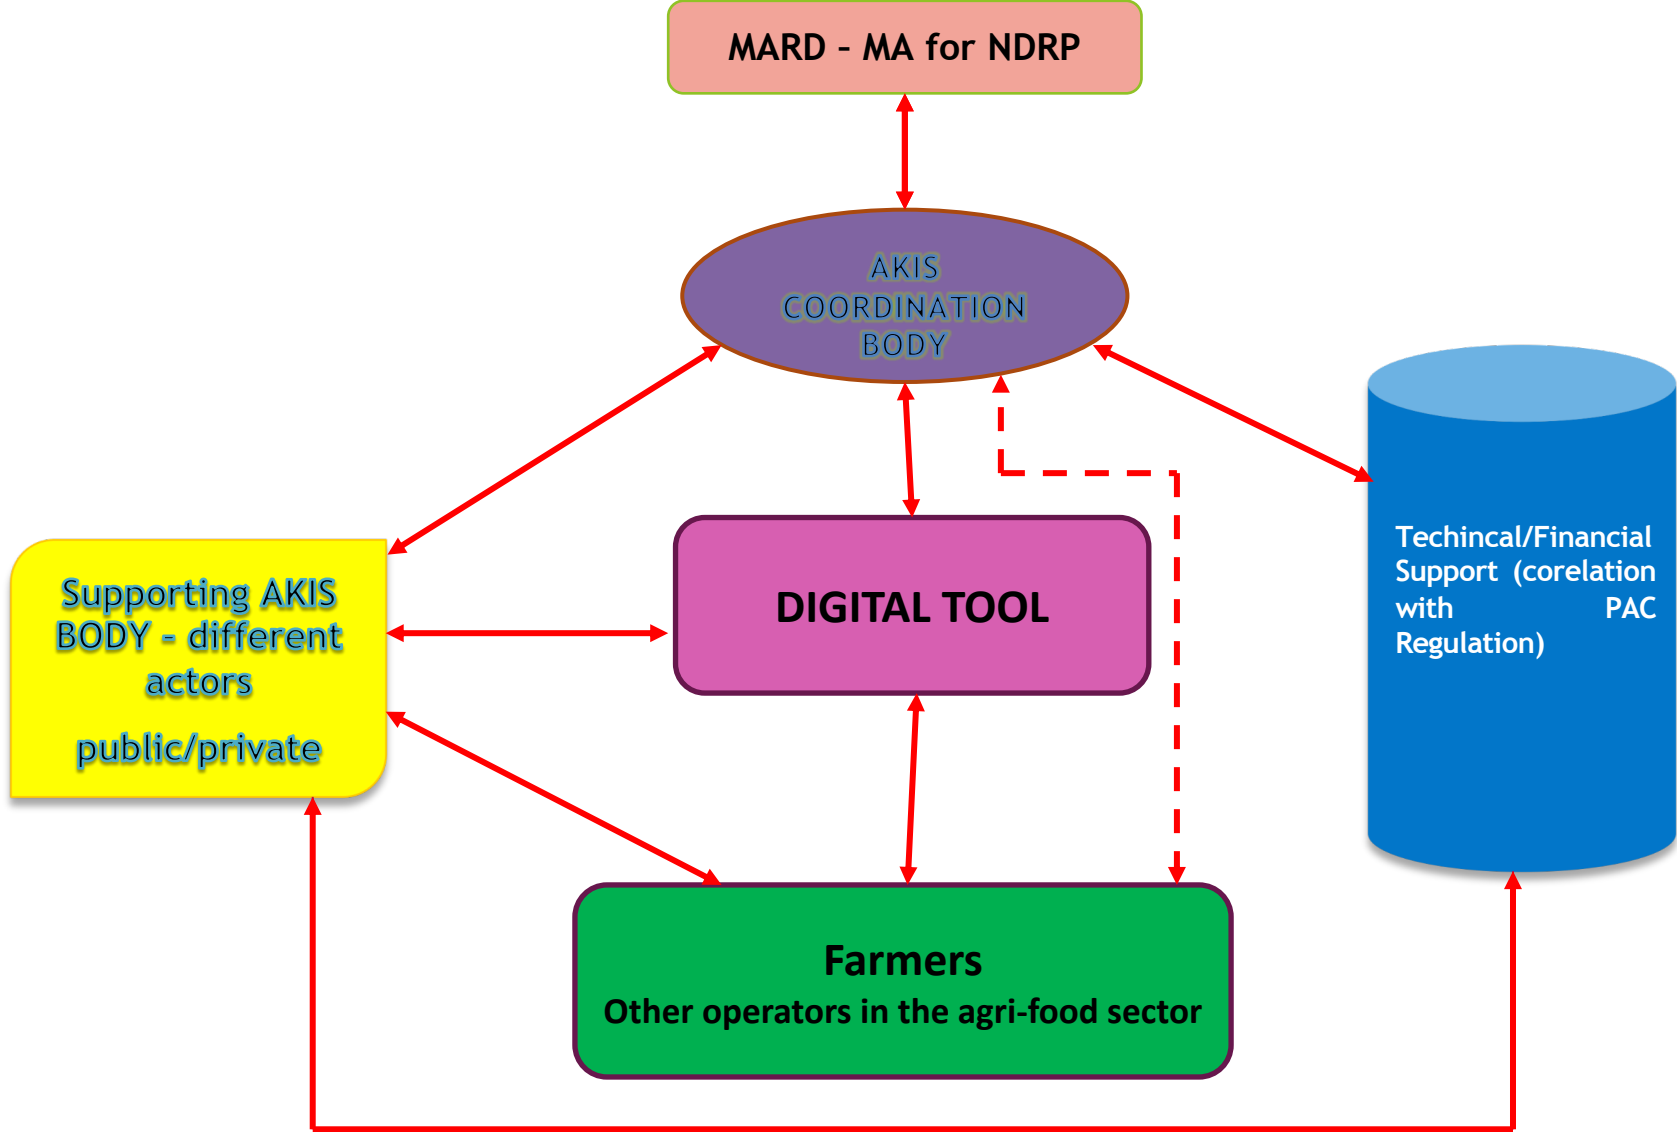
MARD - MA for NDRP

AKIS COORDINATION BODY

Supporting AKIS BODY - different actors

public/private

DIGITAL TOOL

Techincal/Financial Support (corelation with PAC Regulation)

Farmers

Other operators in the agri-food sector